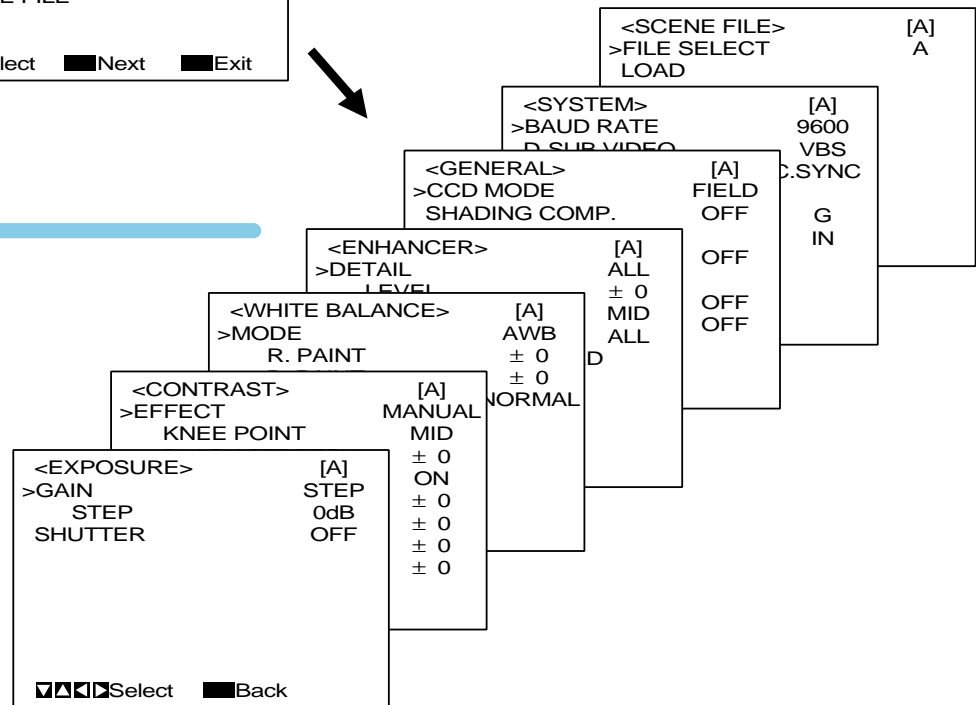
E FILE

lect Next Exit

<SCENE FILE> [A]
>FILE SELECT A
LOAD

<SYSTEM> [A]
>BAUD RATE 9600
D-SUB VIDEO VBS
C.SYNC
G
IN

<GENERAL> [A]
>CCD MODE FIELD
SHADING COMP. OFF
OFF
OFF
OFF

<ENHANCER> [A]
>DETAIL ALL
LEVEL ± 0
MID
ALL
D

<WHITE BALANCE> [A]
>MODE AWB
R. PAINT ± 0
± 0
NORMAL

<CONTRAST> [A]
>EFFECT MANUAL
KNEE POINT MID
± 0
ON
± 0
± 0
± 0
± 0

<EXPOSURE> [A]
>GAIN STEP
STEP 0dB
SHUTTER OFF

Select Back